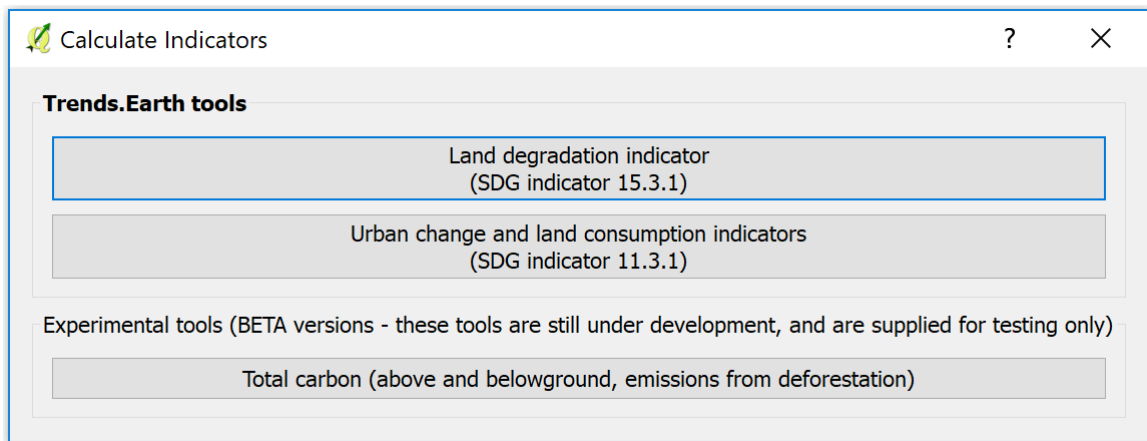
Calculate Indicators

?

Trends.Earth tools

Land degradation indicator
(SDG indicator 15.3.1)

Urban change and land consumption indicators
(SDG indicator 11.3.1)

Experimental tools (BETA versions - these tools are still under development, and are supplied for testing only)

Total carbon (above and belowground, emissions from deforestation)